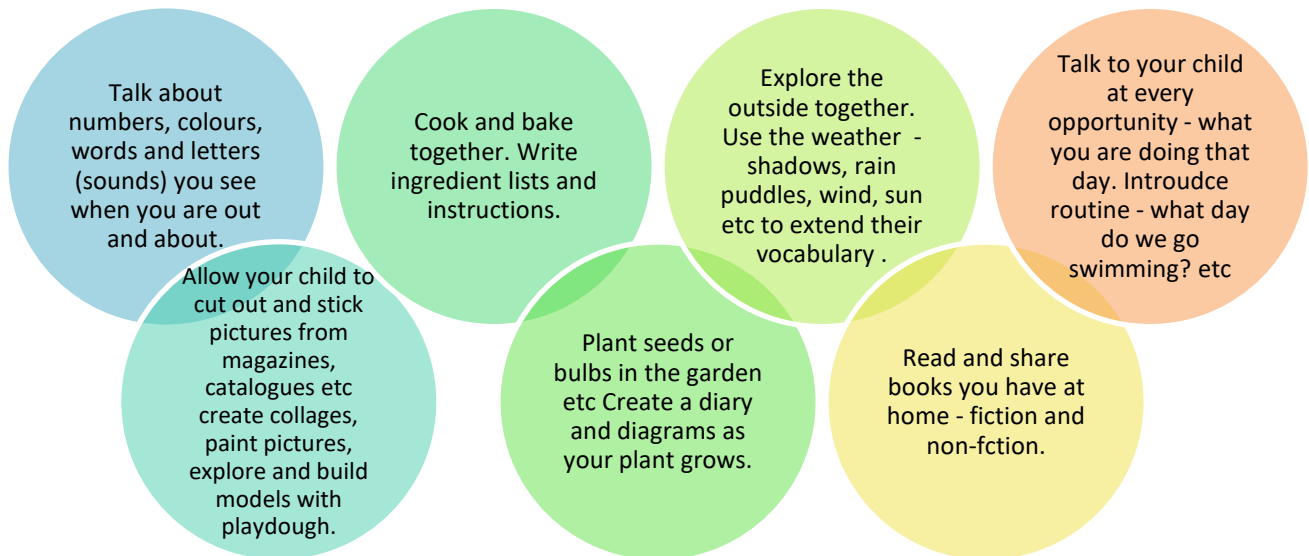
Talk about numbers, colours, words and letters (sounds) you see when you are out and about.

Cook and bake together. Write ingredient lists and instructions.

Explore the outside together. Use the weather - shadows, rain puddles, wind, sun etc to extend their vocabulary .

Talk to your child at every opportunity - what you are doing that day. Introudce routine - what day do we go swimming? etc

Allow your child to cut out and stick pictures from magazines, catalogues etc create collages, paint pictures, explore and build models with playdough.

Plant seeds or bulbs in the garden etc Create a diary and diagrams as your plant grows.

Read and share books you have at home - fiction and non-fction.